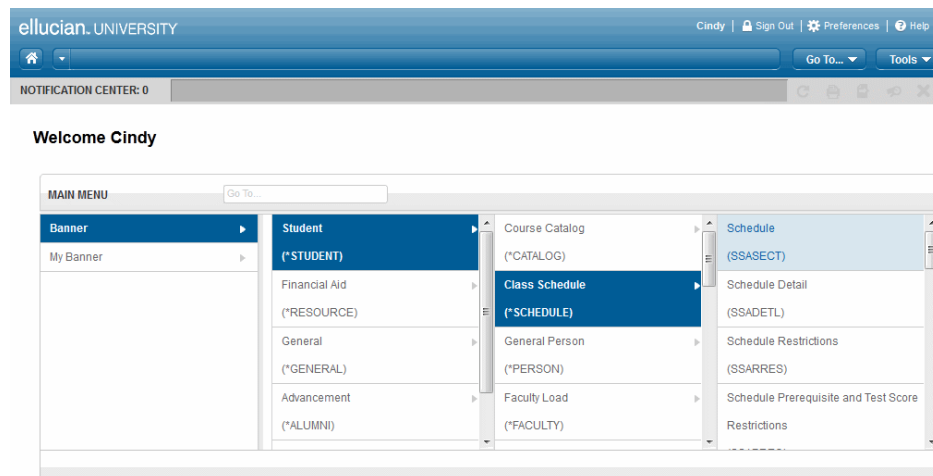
ellucian. UNIVERSITY

Cindy | Sign Out | Preferences | Help

Go To... Tools

NOTIFICATION CENTER: 0

Welcome Cindy

MAIN MENU

Go To...

Banner

My Banner

Student (*STUDENT)

Financial Aid (*RESOURCE)

General (*GENERAL)

Advancement (*ALUMNI)

Course Catalog (*CATALOG)

Class Schedule (*SCHEDULE)

General Person (*PERSON)

Faculty Load (*FACULTY)

Schedule (SSASECT)

Schedule Detail (SSADETL)

Schedule Restrictions (SSARRES)

Schedule Prerequisite and Test Score Restrictions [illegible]